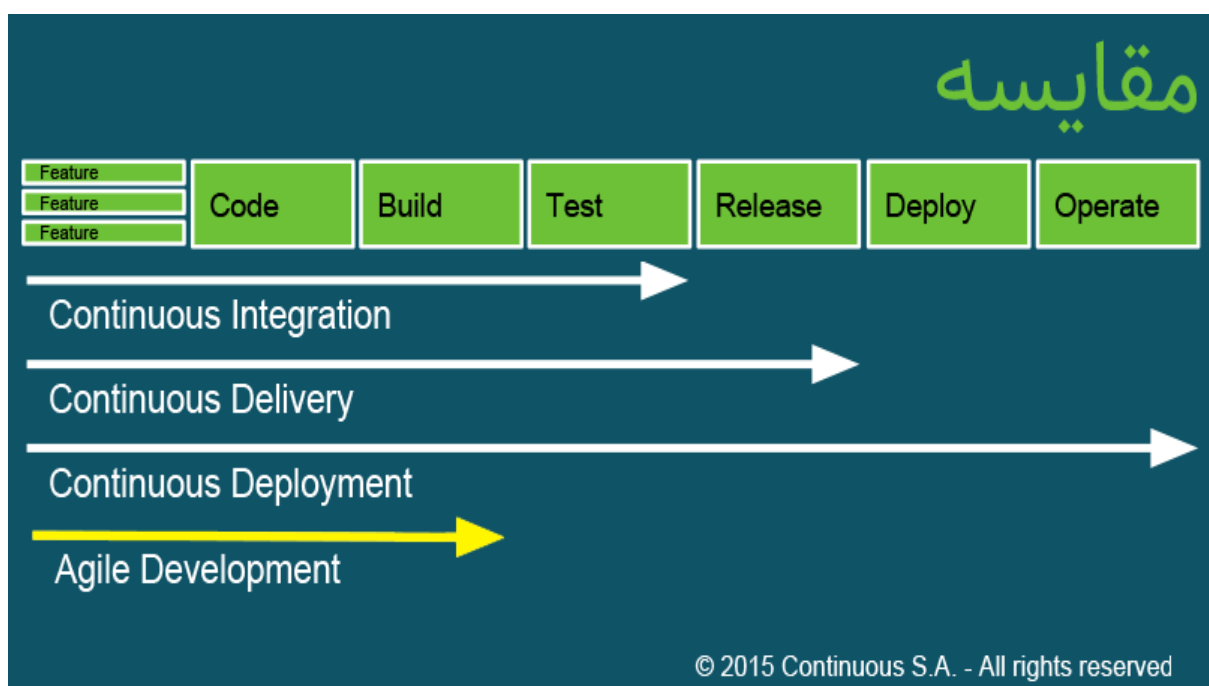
مقایسه

Feature
Feature
Feature

| Code | Build | Test | Release | Deploy | Operate |
|---|---|---|---|---|---|

Continuous Integration

Continuous Delivery

Continuous Deployment

Agile Development

© 2015 Continuous S.A. - All rights reserved